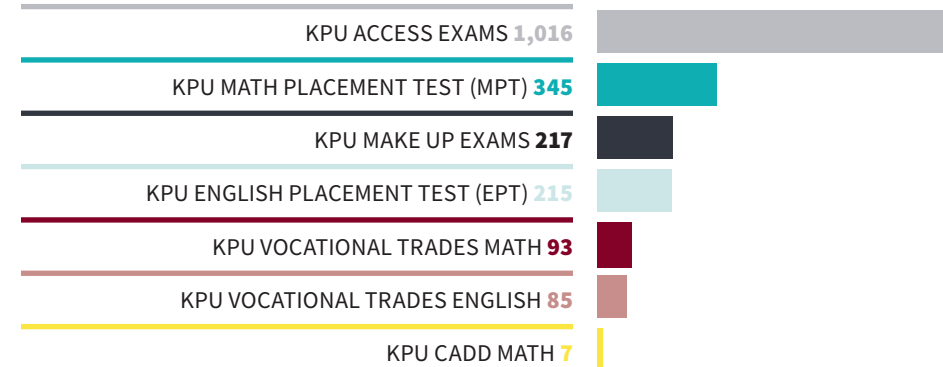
KPU ACCESS EXAMS 1,016

KPU MATH PLACEMENT TEST (MPT) 345

KPU MAKE UP EXAMS 217

KPU ENGLISH PLACEMENT TEST (EPT) 215

KPU VOCATIONAL TRADES MATH 93

KPU VOCATIONAL TRADES ENGLISH 85

KPU CADD MATH 7